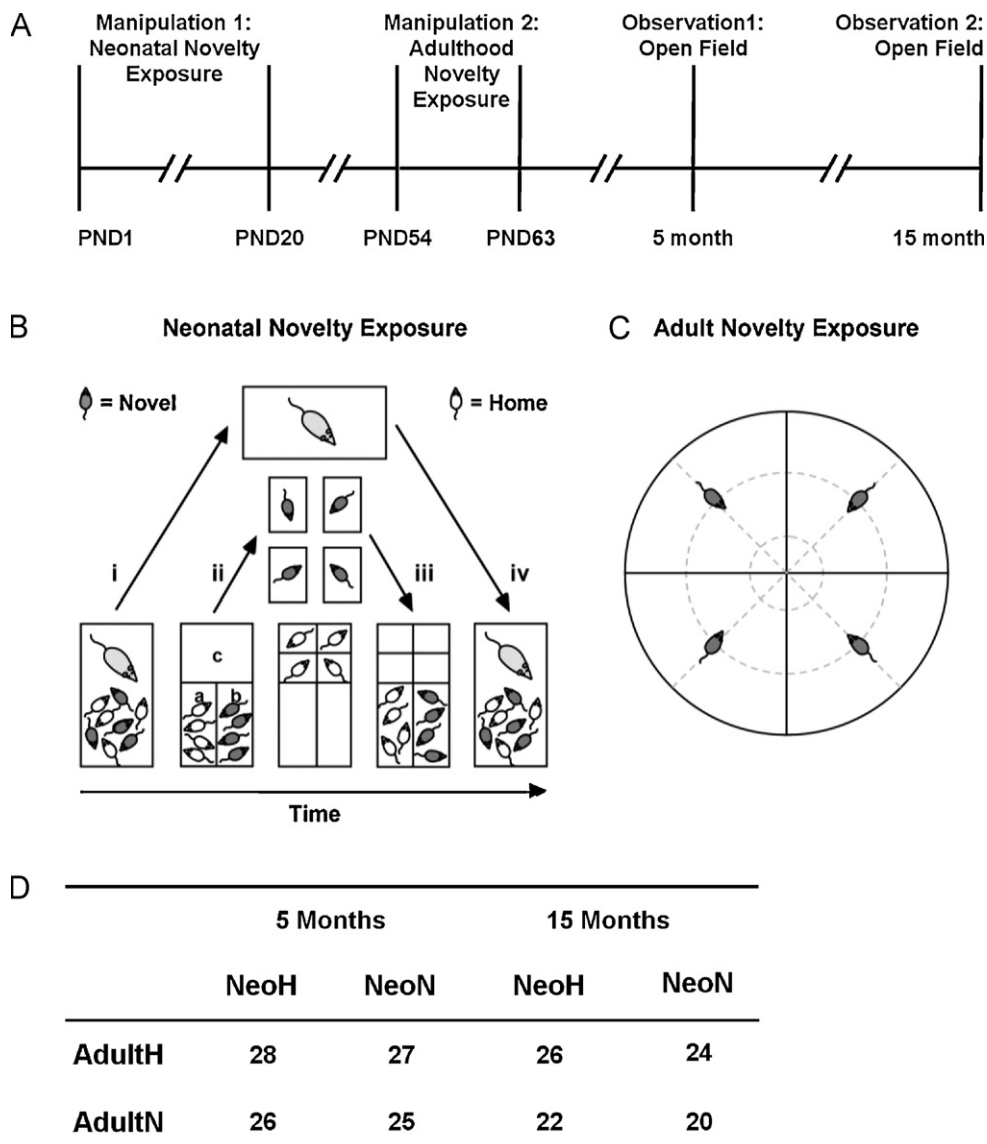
A

Manipulation 1: Neonatal Novelty Exposure

Manipulation 2: Adulthood Novelty Exposure

Observation1: Open Field

Observation 2: Open Field

PND1

PND20

PND54

PND63

5 month

15 month

B

Neonatal Novelty Exposure

= Novel

= Home

i

ii

iii

iv

c

a

b

Time

C Adult Novelty Exposure

D

| | 5 Months | | 15 Months | |
|---|---|---|---|---|
| | NeoH | NeoN | NeoH | NeoN |
| AdultH | 28 | 27 | 26 | 24 |
| AdultN | 26 | 25 | 22 | 20 |